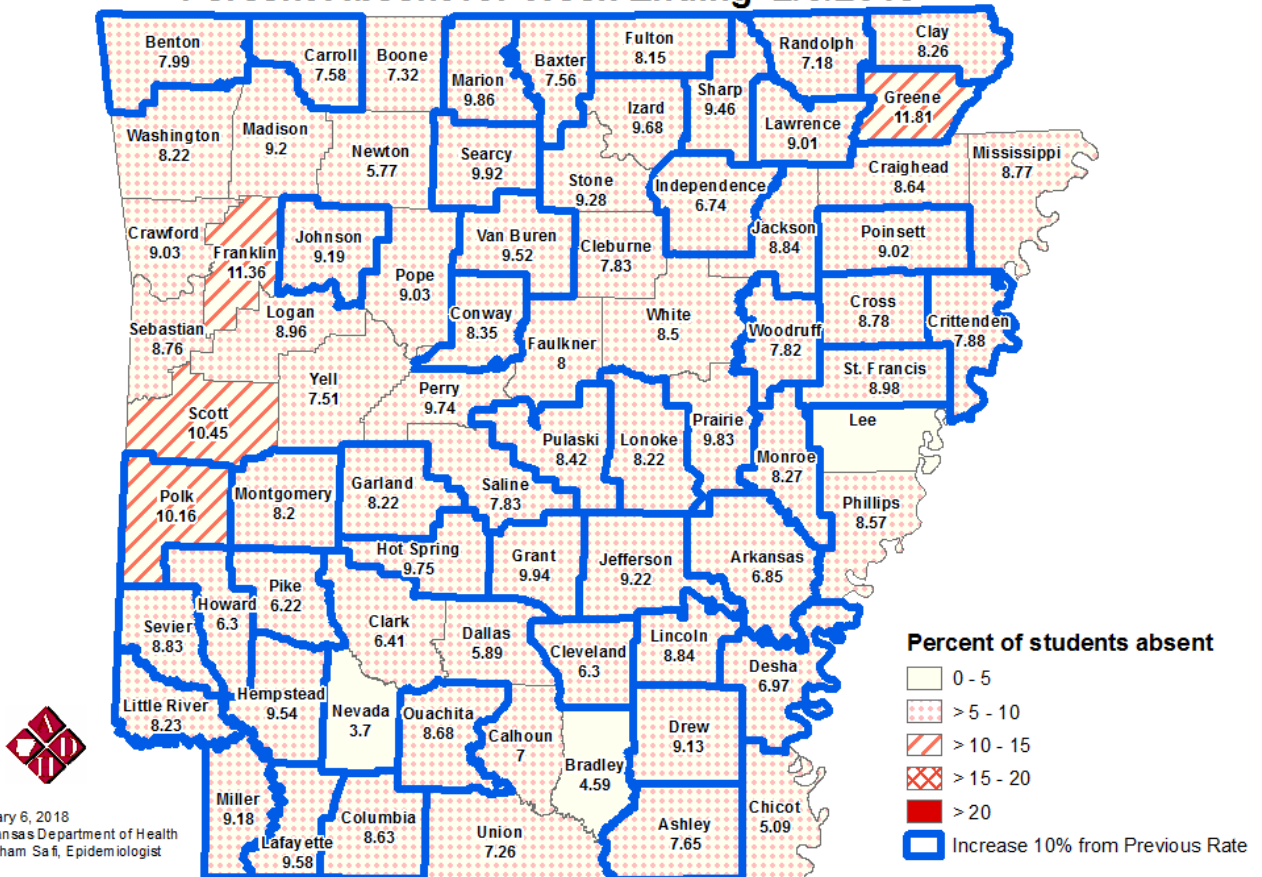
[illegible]

Benton
7.99

Carroll
7.58

Boone
7.32

Marion
9.86

Baxter
7.56

Fulton
8.15

Randolph
7.18

Clay
8.26

Sharp
9.46

Greene
11.81

Izard
9.68

Lawrence
9.01

Washington
8.22

Madison
9.2

Newton
5.77

Searcy
9.92

Stone
9.28

Independence
6.74

Craighead
8.64

Mississippi
8.77

Crawford
9.03

Franklin
11.36

Johnson
9.19

Van Buren
9.52

Cleburne
7.83

Jackson
8.84

Poinsett
9.02

Pope
9.03

Sebastian
8.76

Logan
8.96

Conway
8.35

Faulkner
8

White
8.5

Woodruff
7.82

Cross
8.78

Crittenden
7.88

St. Francis
8.98

Yell
7.51

Perry
9.74

Scott
10.45

Pulaski
8.42

Lonoke
8.22

Prairie
9.83

Lee

Monroe
8.27

Polk
10.16

Montgomery
8.2

Garland
8.22

Saline
7.83

Phillips
8.57

Hot Spring
9.75

Grant
9.94

Jefferson
9.22

Arkansas
6.85

Pike
6.22

Howard
6.3

Sevier
8.83

Clark
6.41

Dallas
5.89

Cleveland
6.3

Lincoln
8.84

Desha
6.97

Little River
8.23

Hempstead
9.54

Nevada
3.7

Ouachita
8.68

Calhoun
7

Bradley
4.59

Drew
9.13

Miller
9.18

Lafayette
9.58

Columbia
8.63

Union
7.26

Ashley
7.65

Chicot
5.09

Percent of students absent
0 - 5
> 5 - 10
> 10 - 15
> 15 - 20
> 20
Increase 10% from Previous Rate

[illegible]ary 6, 2018
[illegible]nsas Department of Health
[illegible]ham Safi, Epidemiologist